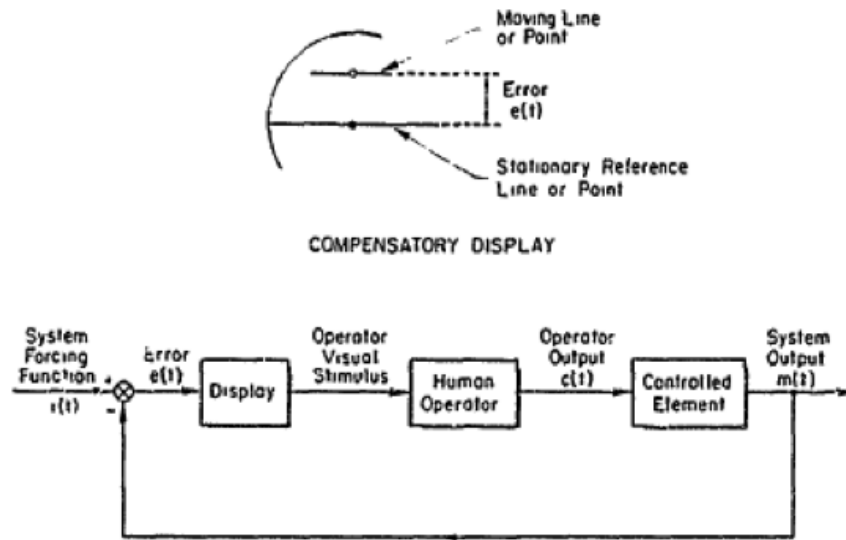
Moving Line or Point

Error e(t)

Stationary Reference Line or Point

COMPENSATORY DISPLAY

System Forcing Function i(t)

+

-

Error e(t)

Display

Operator Visual Stimulus

Human Operator

Operator Output c(t)

Controlled Element

System Output m(t)